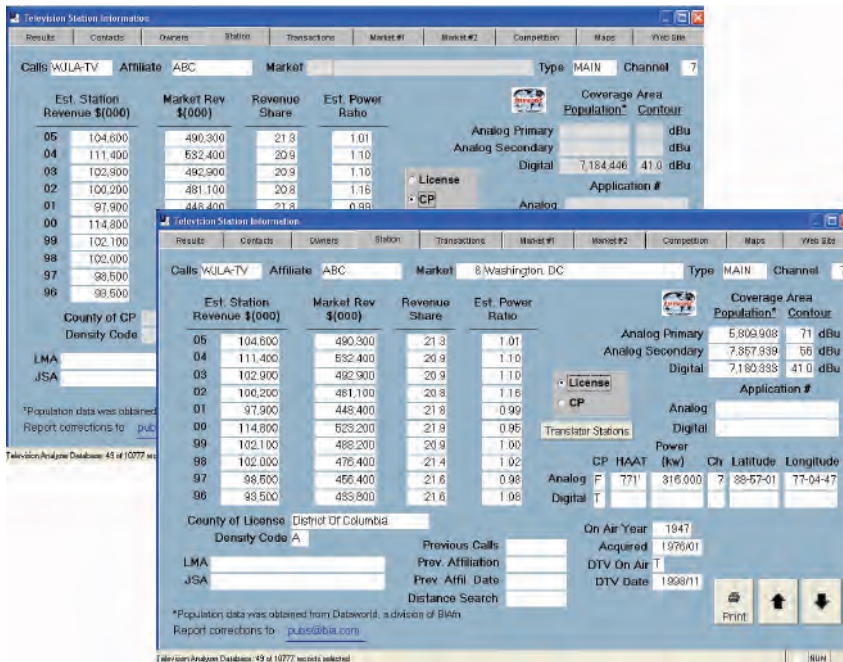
Television Station Information

Results | Contacts | Owners | Station | Transactions | Market #1 | Market #2 | Competition | Maps | Web Site

Calls WJLA-TV Affiliate ABC Market Type MAIN Channel 7

| | Est. Station Revenue $(000) | Market Rev $(000) | Revenue Share | Est. Power Ratio |
|---|---|---|---|---|
| 05 | 104,600 | 490,300 | 21.3 | 1.01 |
| 04 | 111,400 | 532,400 | 20.9 | 1.10 |
| 03 | 102,900 | 492,900 | 20.9 | 1.10 |
| 02 | 100,200 | 481,100 | 20.8 | 1.16 |
| 01 | 97,900 | 448,400 | 21.8 | 0.99 |
| 00 | 114,800 | | | |
| 99 | 102,100 | | | |
| 98 | 102,000 | | | |
| 97 | 98,500 | | | |
| 96 | 93,500 | | | |

Coverage Area Population* Contour
Analog Primary dBu
Analog Secondary dBu
Digital 7,184,446 41.0 dBu
License
CP
Application #
Analog

County of CP
Density Code
LMA
JSA
*Population data was obtained
Report corrections to pub
Television Analyzer Database: 49 of 10777 rec

Television Station Information

Results | Contacts | Owners | Station | Transactions | Market #1 | Market #2 | Competition | Maps | Web Site

Calls WJLA-TV Affiliate ABC Market 8 Washington, DC Type MAIN Channel 7

| | Est. Station Revenue $(000) | Market Rev $(000) | Revenue Share | Est. Power Ratio |
|---|---|---|---|---|
| 05 | 104,600 | 490,300 | 21.3 | 1.01 |
| 04 | 111,400 | 532,400 | 20.9 | 1.10 |
| 03 | 102,900 | 492,900 | 20.9 | 1.10 |
| 02 | 100,200 | 481,100 | 20.8 | 1.16 |
| 01 | 97,900 | 448,400 | 21.8 | 0.99 |
| 00 | 114,800 | 523,200 | 21.9 | 0.95 |
| 99 | 102,100 | 488,200 | 20.9 | 1.00 |
| 98 | 102,000 | 476,400 | 21.4 | 1.02 |
| 97 | 98,500 | 456,400 | 21.6 | 0.98 |
| 96 | 93,500 | 433,800 | 21.6 | 1.06 |

Coverage Area Population* Contour
Analog Primary 5,809,908 71 dBu
Analog Secondary 7,857,939 56 dBu
Digital 7,180,833 41.0 dBu
License
CP
Application #
Analog
Digital
Translator Stations

| | CP | HAAT | Power (kw) | Ch | Latitude | Longitude |
|---|---|---|---|---|---|---|
| Analog | F | 771' | 316.000 | 7 | 38-57-01 | 77-04-47 |
| Digital | T | | | | | |

County of License District Of Columbia
Density Code A
LMA
JSA
Previous Calls
Prev. Affiliation
Prev. Affil. Date
Distance Search
On Air Year 1947
Acquired 1976/01
DTV On Air T
DTV Date 1998/11
Print
*Population data was obtained from Dataworld, a division of BIAfn.
Report corrections to pubs@bia.com
Television Analyzer Database: 49 of 10777 records selected
NUM